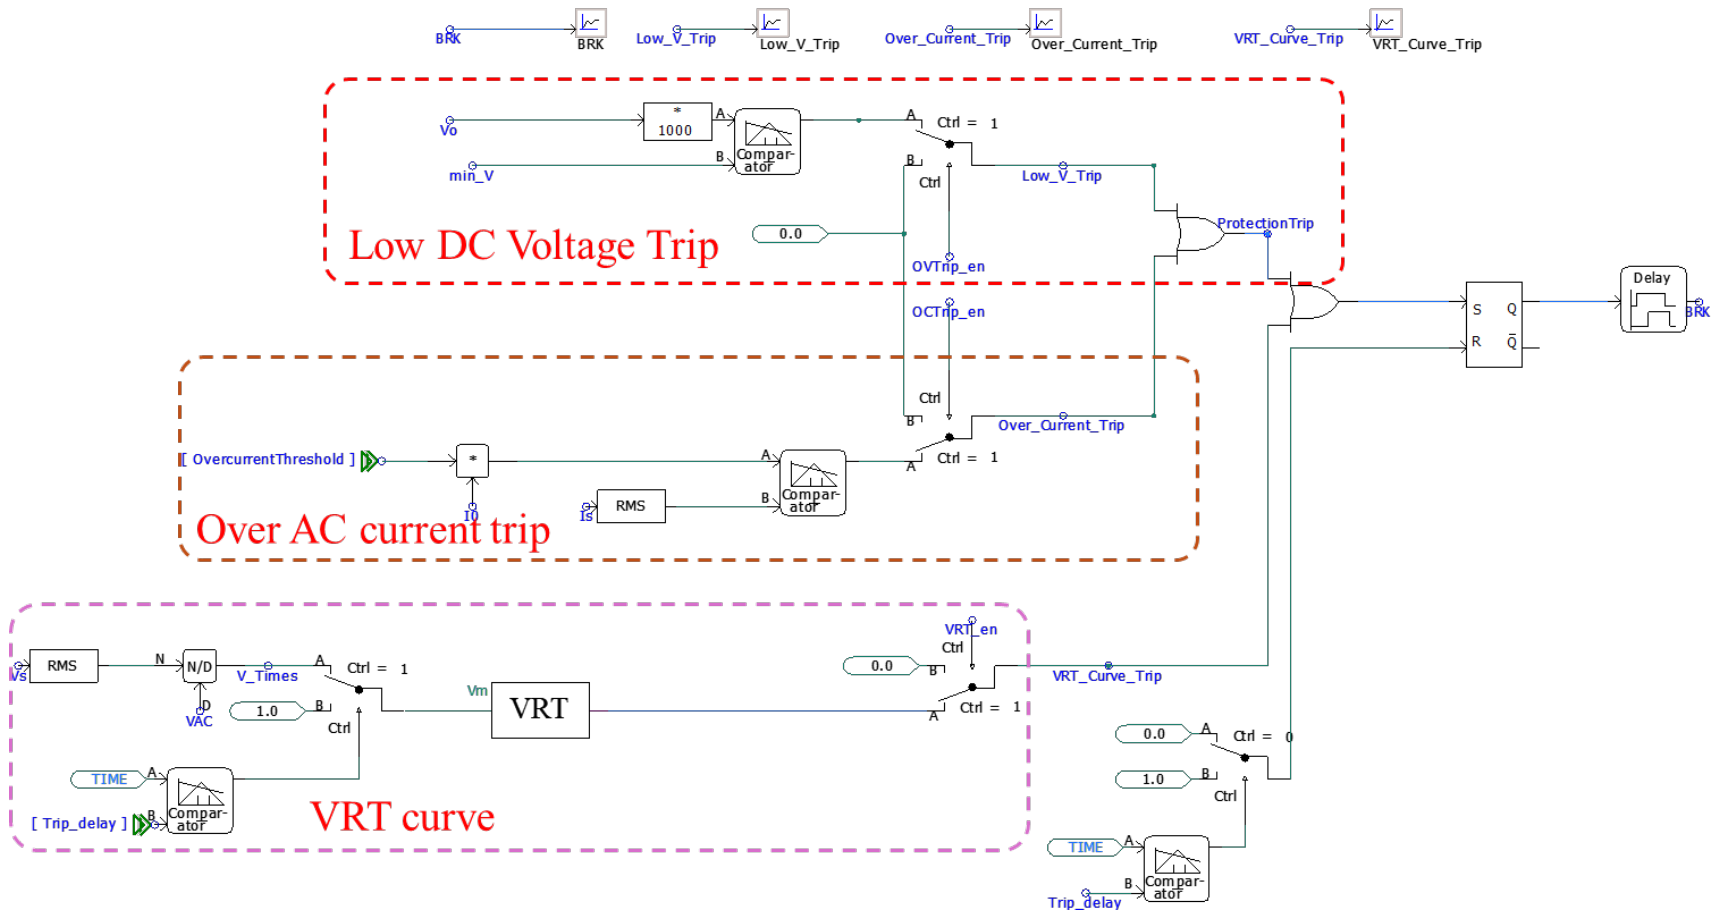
BRK BRK Low_V_Trip Low_V_Trip Over_Current_Trip Over_Current_Trip VRT_Curve_Trip VRT_Curve_Trip

Vo
* 1000
A
B
Compar-ator
min_V
A Ctrl = 1
B
Ctrl
Low_V_Trip
ProtectionTrip
0.0
Low DC Voltage Trip
OVTrip_en
OCTrip_en

S Q
R $\bar{Q}$
Delay
BRK

Ctrl
B
Over_Current_Trip
[ OvercurrentThreshold ]
*
A
Compar-ator
A Ctrl = 1
I0
Is
RMS
B
Over AC current trip

VRT_en
Ctrl
0.0
B
VRT_Curve_Trip
Vs
RMS
N
N/D
D
VAC
V_Times
A Ctrl = 1
1.0
B
Ctrl
Vm
VRT
A Ctrl = 1
TIME
A
Compar-ator
[ Trip_delay ]
B
VRT curve

0.0
A Ctrl = 0
1.0
B
Ctrl
TIME
A
Compar-ator
B
Trip_delay